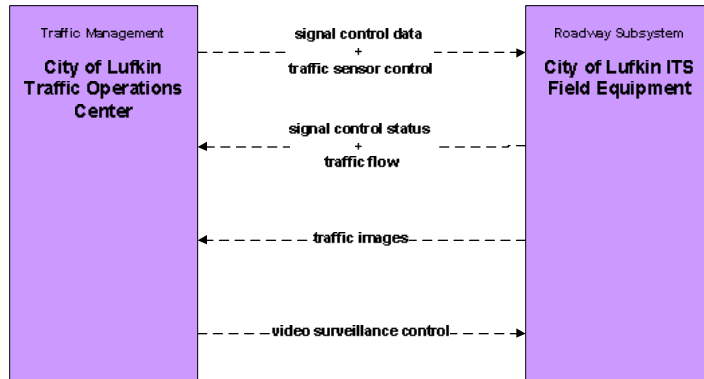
Traffic Management

City of Lufkin Traffic Operations Center

signal control data
+
traffic sensor control

Roadway Subsystem

City of Lufkin ITS Field Equipment

signal control status
+
traffic flow

traffic images

video surveillance control